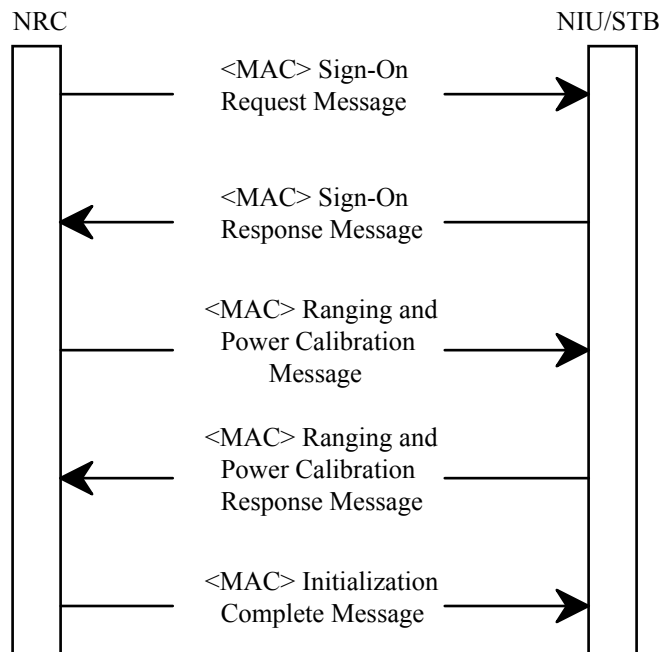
NRC

NIU/STB

<MAC> Sign-On Request Message

<MAC> Sign-On Response Message

<MAC> Ranging and Power Calibration Message

<MAC> Ranging and Power Calibration Response Message

<MAC> Initialization Complete Message